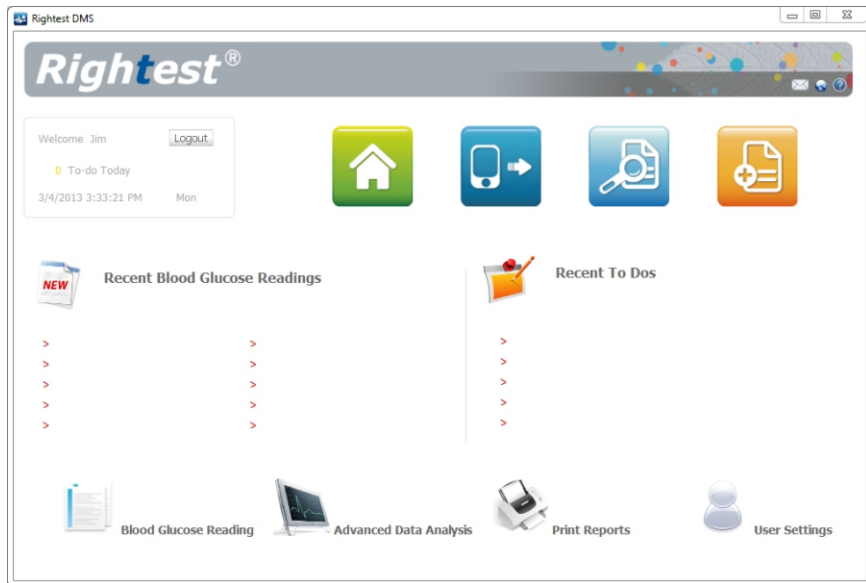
Rightest DMS

Rightest®

Welcome Jim

Logout

0 To-do Today

3/4/2013 3:33:21 PM Mon

NEW

Recent Blood Glucose Readings

>
>
>
>
>

>
>
>
>
>

Recent To Dos

>
>
>
>
>

Blood Glucose Reading

Advanced Data Analysis

Print Reports

User Settings